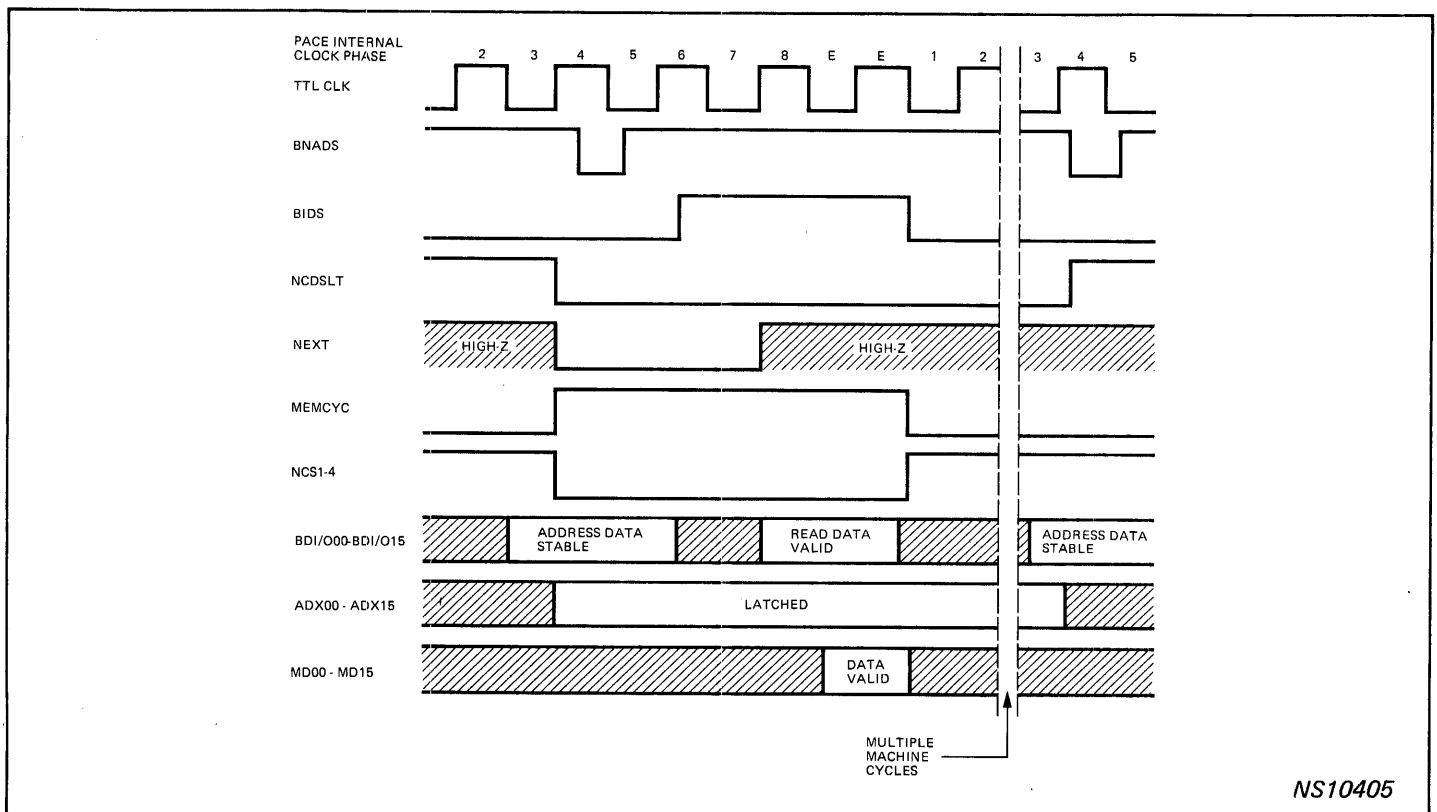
PACE INTERNAL CLOCK PHASE
2 3 4 5 6 7 8 E E 1 2 3 4 5

TTL CLK

BNADS

BIDS

NCDSLT

NEXT
HIGH-Z
HIGH-Z

MEMCYC

NCS1-4

BDI/O00-BDI/O15
ADDRESS DATA STABLE
READ DATA VALID
ADDRESS DATA STABLE

ADX00 - ADX15
LATCHED

MD00 - MD15
DATA VALID

MULTIPLE MACHINE CYCLES

NS10405